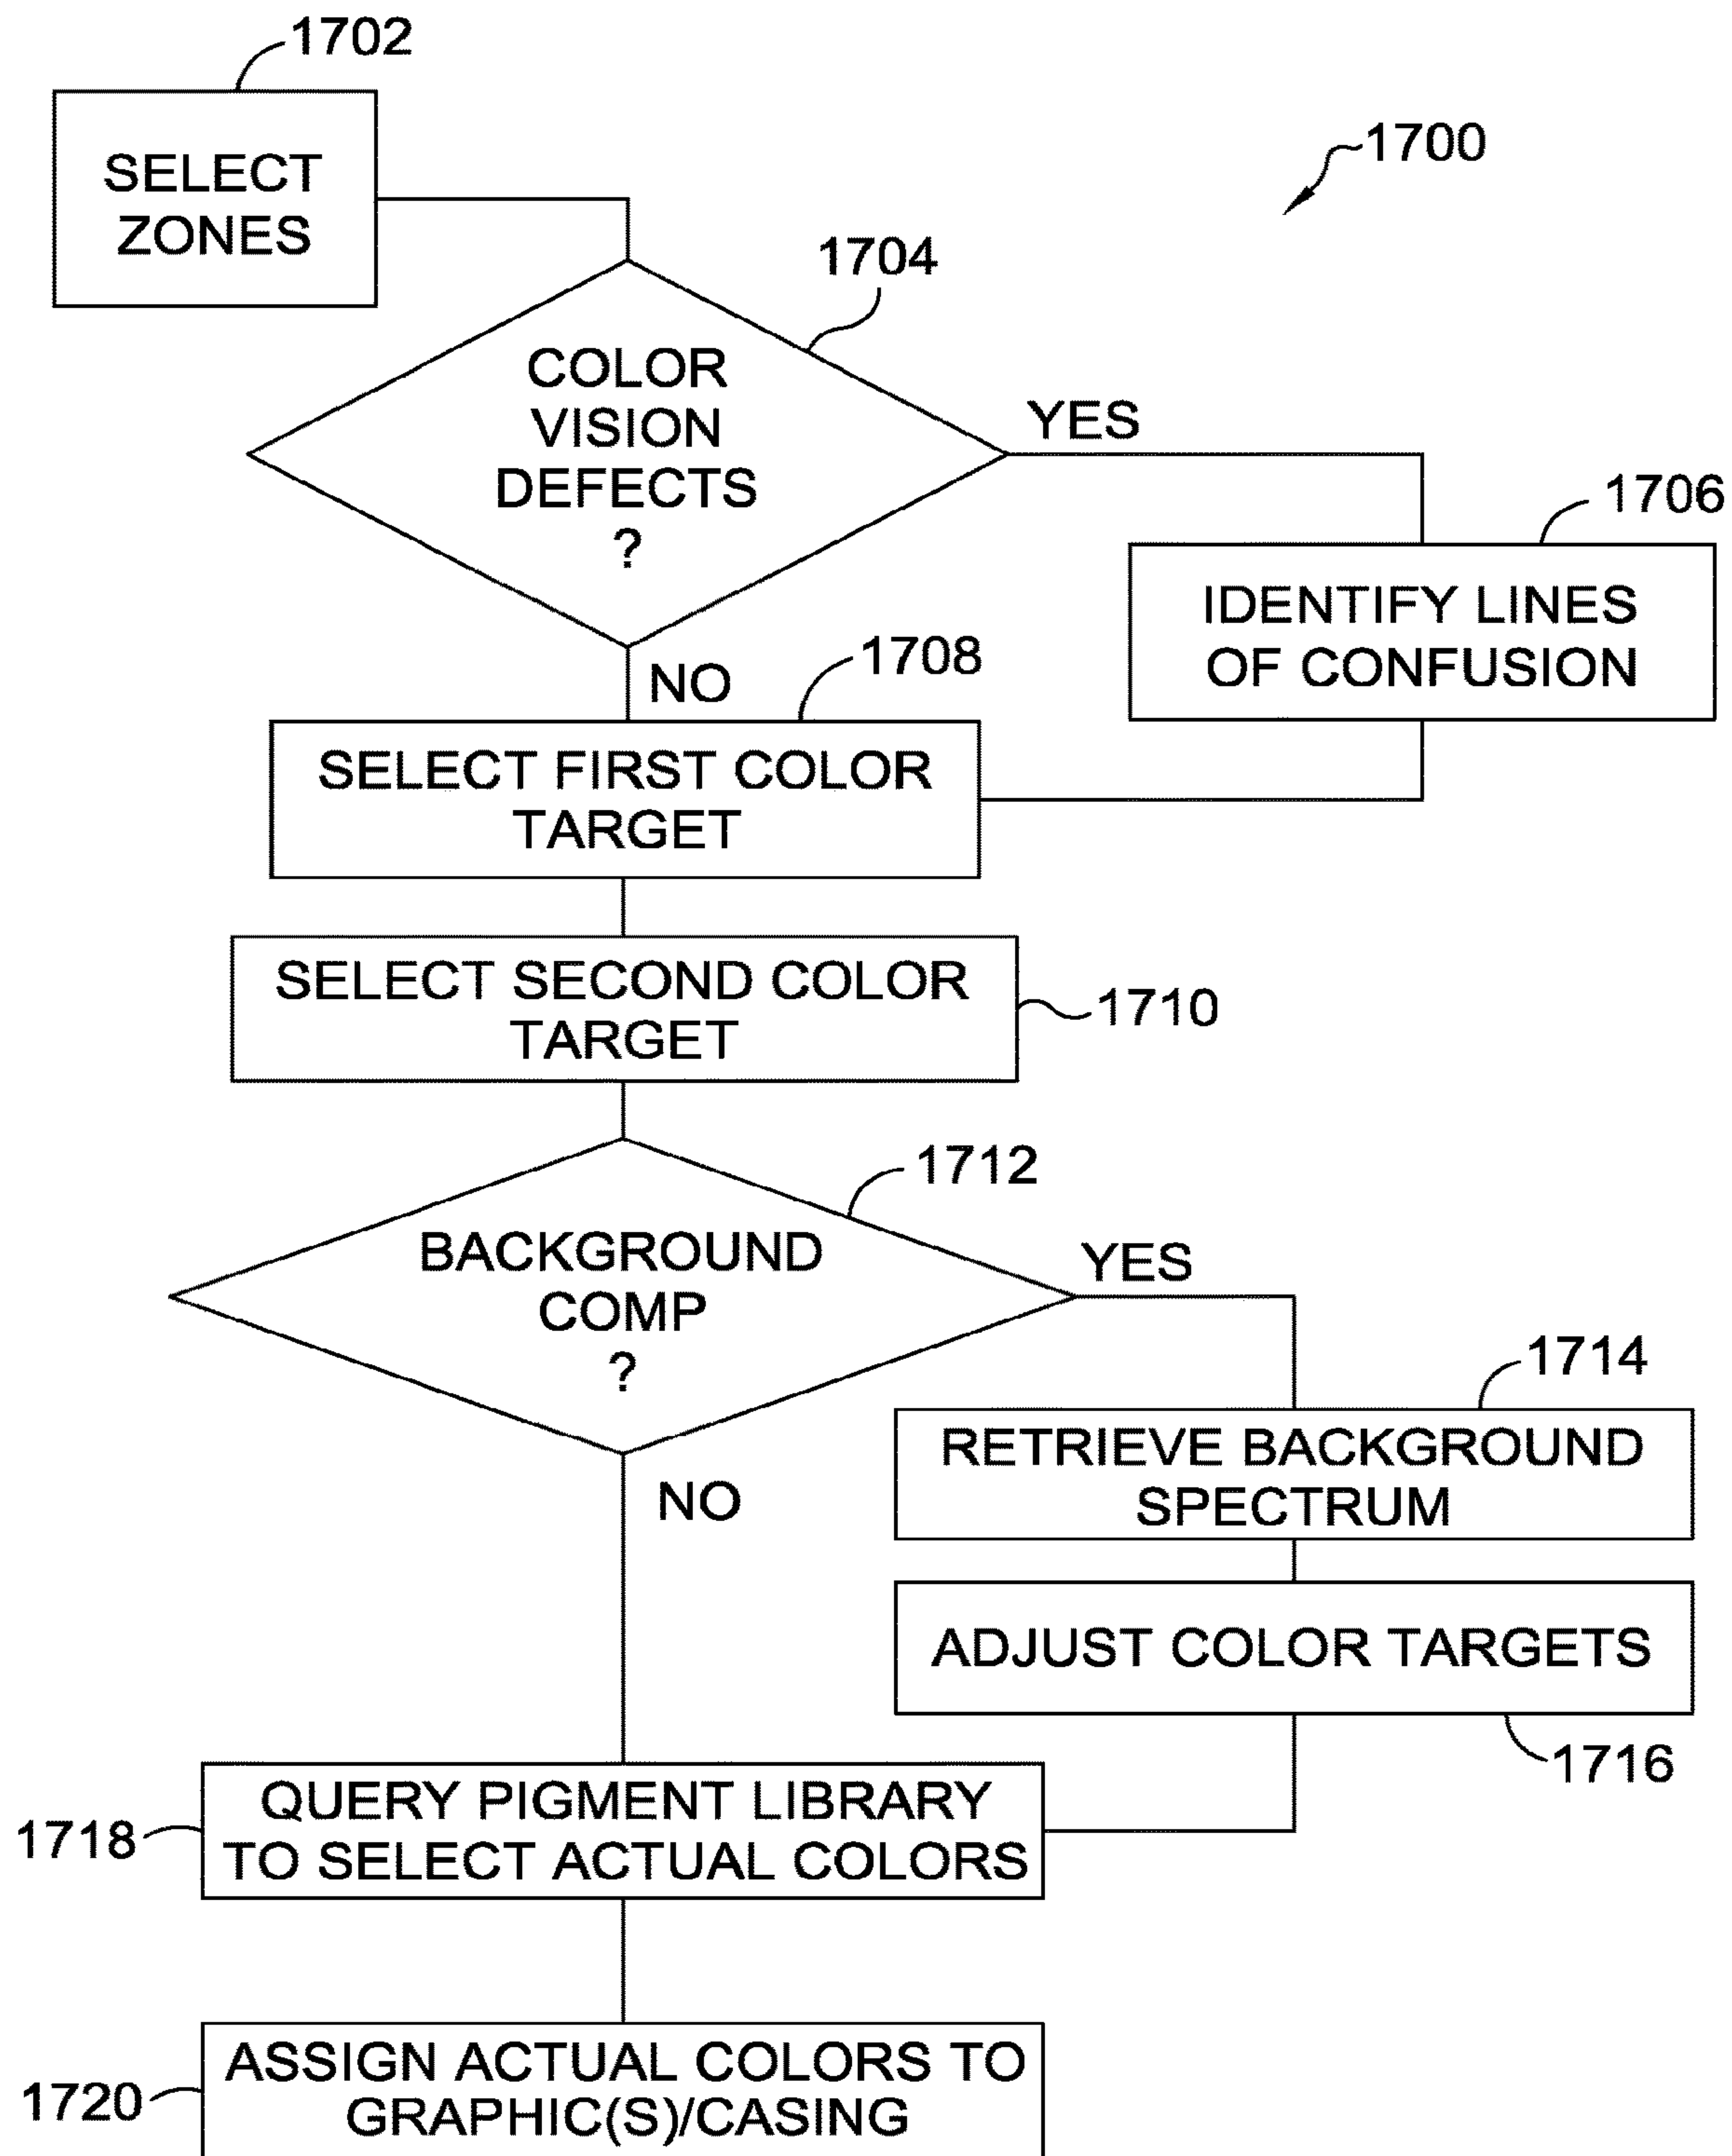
1702

SELECT ZONES

1700

1704

COLOR VISION DEFECTS ?

YES

1706

IDENTIFY LINES OF CONFUSION

NO

1708

SELECT FIRST COLOR TARGET

SELECT SECOND COLOR TARGET

1710

1712

BACKGROUND COMP ?

YES

1714

RETRIEVE BACKGROUND SPECTRUM

NO

ADJUST COLOR TARGETS

1716

1718

QUERY PIGMENT LIBRARY TO SELECT ACTUAL COLORS

1720

ASSIGN ACTUAL COLORS TO GRAPHIC(S)/CASING